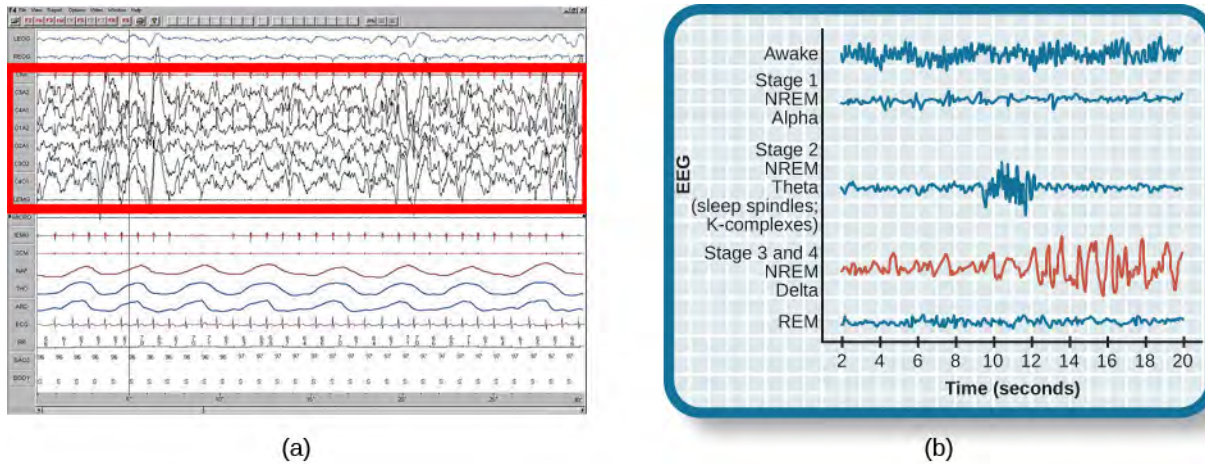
LEOG
REOG
C3A2
C4A1
O1A2
O2A1
C3O2
C4O1
EMG
ECG
NAF
THO
ABD
SAO2
BODY

EEG

Awake

Stage 1
NREM
Alpha

Stage 2
NREM
Theta
(sleep spindles;
K-complexes)

Stage 3 and 4
NREM
Delta

REM

2 4 6 8 10 12 14 16 18 20

Time (seconds)

(a)

(b)